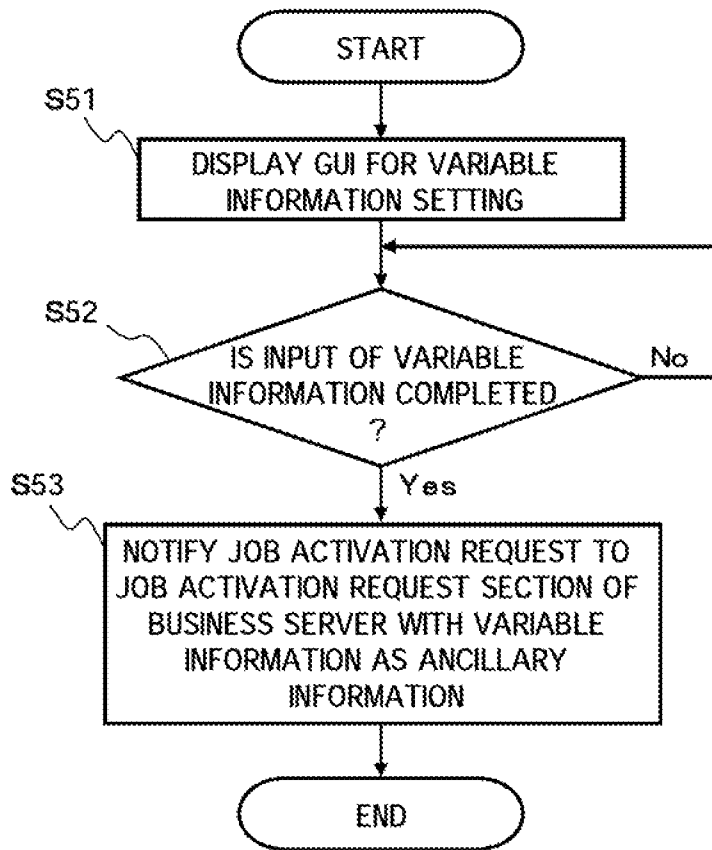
START

S51

DISPLAY GUI FOR VARIABLE INFORMATION SETTING

S52

IS INPUT OF VARIABLE INFORMATION COMPLETED ?

No

Yes

S53

NOTIFY JOB ACTIVATION REQUEST TO JOB ACTIVATION REQUEST SECTION OF BUSINESS SERVER WITH VARIABLE INFORMATION AS ANCILLARY INFORMATION

END